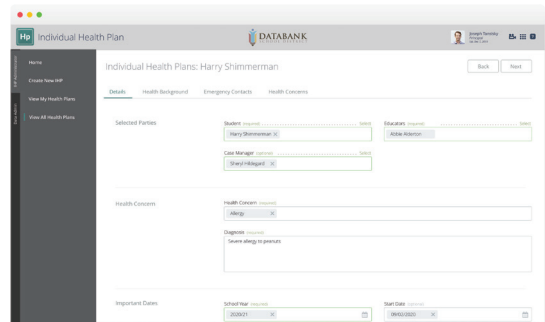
Hp Individual Health Plan

DATABANK

Joseph Tomasky
Principal

IHP Administration

Home

Create New IHP

View My Health Plans

Search

View All Health Plans

Individual Health Plans: Harry Shimmerman

Back

Next

Details

Health Background

Emergency Contacts

Health Concerns

Selected Parties

Student (required)

Select

Harry Shimmerman ×

Educators (required)

Select

Abbie Alderton

Case Manager (optional)

Select

Sheryl Hildegard ×

Health Concern

Health Concern (required)

Allergy ×

Diagnosis (required)

Severe allergy to peanuts

Important Dates

School Year (required)

2020/21 ×

Start Date (optional)

09/02/2020 ×